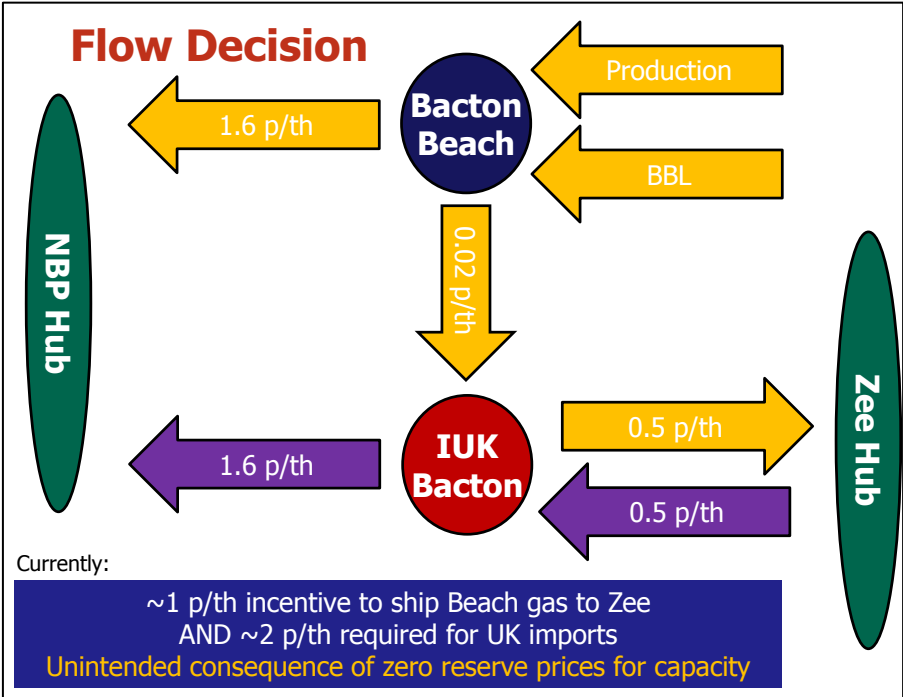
Flow Decision

Production

Bacton Beach

1.6 p/th

BBL

NBP Hub

0.02 p/th

Zee Hub

0.5 p/th

IUK Bacton

1.6 p/th

0.5 p/th

Currently:

~1 p/th incentive to ship Beach gas to Zee
AND ~2 p/th required for UK imports
Unintended consequence of zero reserve prices for capacity